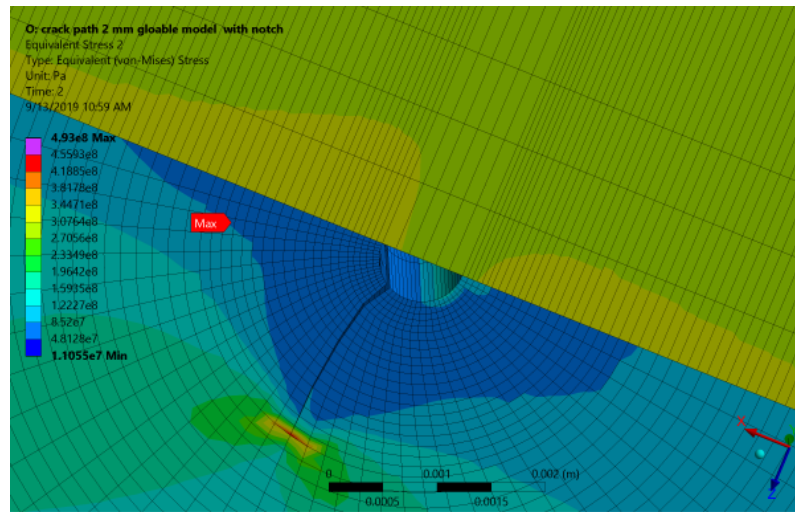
O: crack path 2 mm gloable model with notch
Equivalent Stress 2
Type: Equivalent (von-Mises) Stress
Unit: Pa
Time: 2
9/13/2019 10:59 AM

4.93e8 Max
4.5593e8
4.1885e8
3.8178e8
3.4471e8
3.0764e8
2.7056e8
2.3349e8
1.9642e8
1.5935e8
1.2227e8
8.52e7
4.8128e7
1.1055e7 Min

Max

0
0.001
0.002 (m)
0.0005
0.0015

X
Z